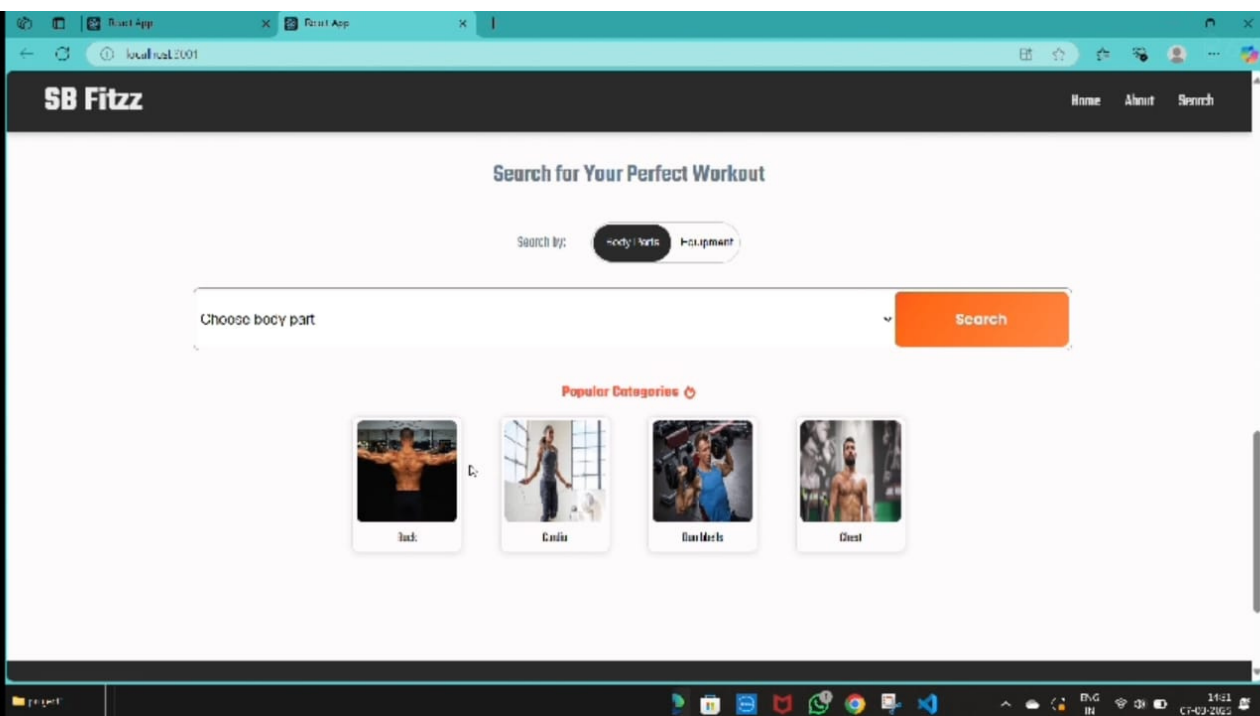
React App
React App
localhost:3001

SB Fitzz

Home About Search

Search for Your Perfect Workout

Search by: Body Parts Equipment

Choose body part

Search

Popular Categories

Back

Cardio

Dumbbells

Chest

project

ENG IN

14:31
07-03-2025